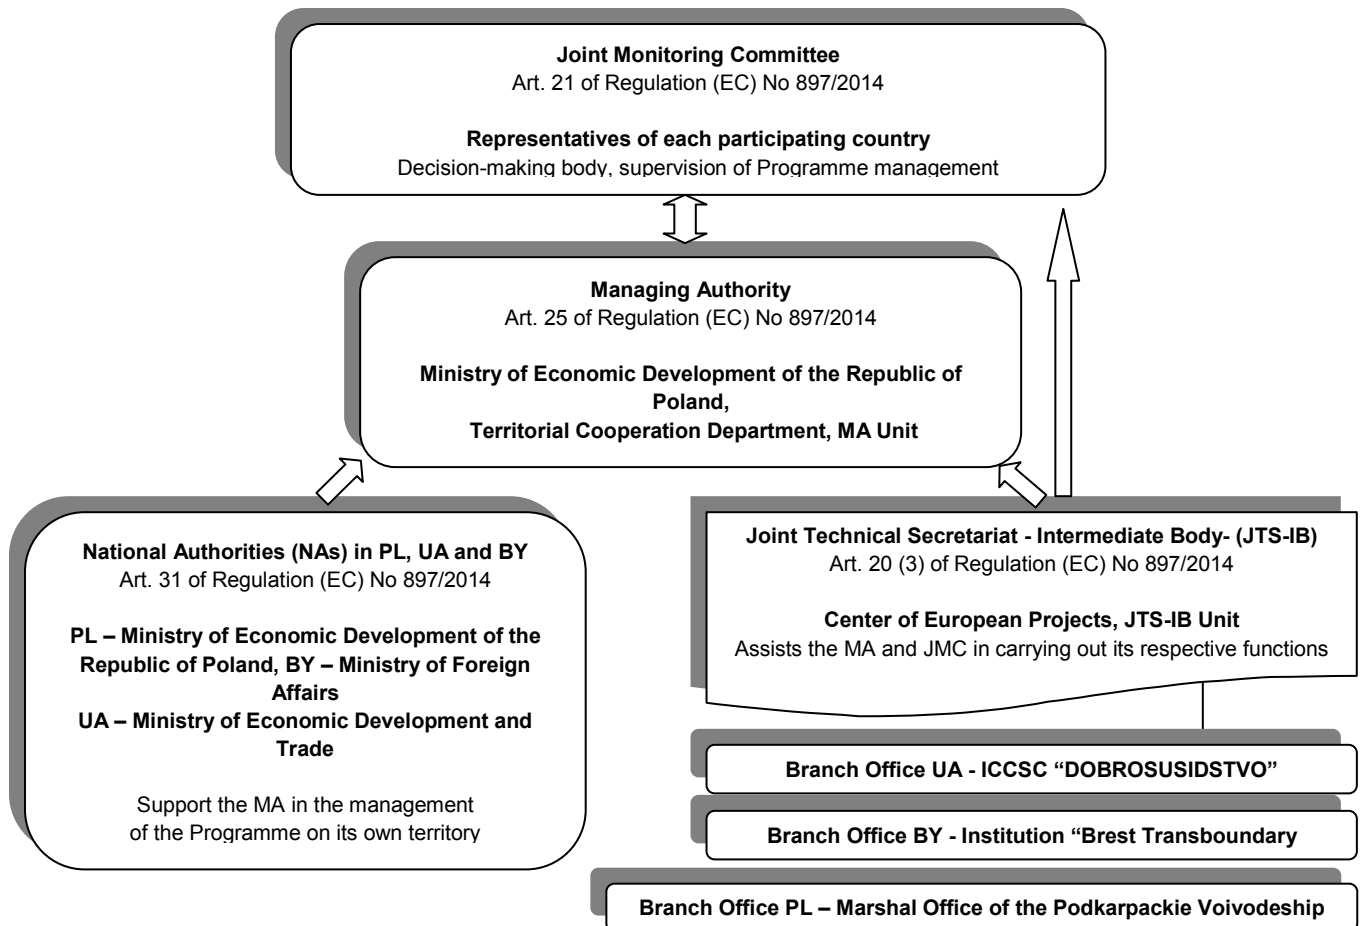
**Joint Monitoring Committee**
Art. 21 of Regulation (EC) No 897/2014

**Representatives of each participating country**
Decision-making body, supervision of Programme management

**Managing Authority**
Art. 25 of Regulation (EC) No 897/2014

**Ministry of Economic Development of the Republic of Poland,**
**Territorial Cooperation Department, MA Unit**

**National Authorities (NAs) in PL, UA and BY**
Art. 31 of Regulation (EC) No 897/2014

**PL – Ministry of Economic Development of the Republic of Poland, BY – Ministry of Foreign Affairs**
**UA – Ministry of Economic Development and Trade**

Support the MA in the management of the Programme on its own territory

**Joint Technical Secretariat - Intermediate Body- (JTS-IB)**
Art. 20 (3) of Regulation (EC) No 897/2014

**Center of European Projects, JTS-IB Unit**
Assists the MA and JMC in carrying out its respective functions

**Branch Office UA - ICCSC "DOBROSUSIDSTVO"**

**Branch Office BY - Institution "Brest Transboundary**

**Branch Office PL – Marshal Office of the Podkarpackie Voivodeship**